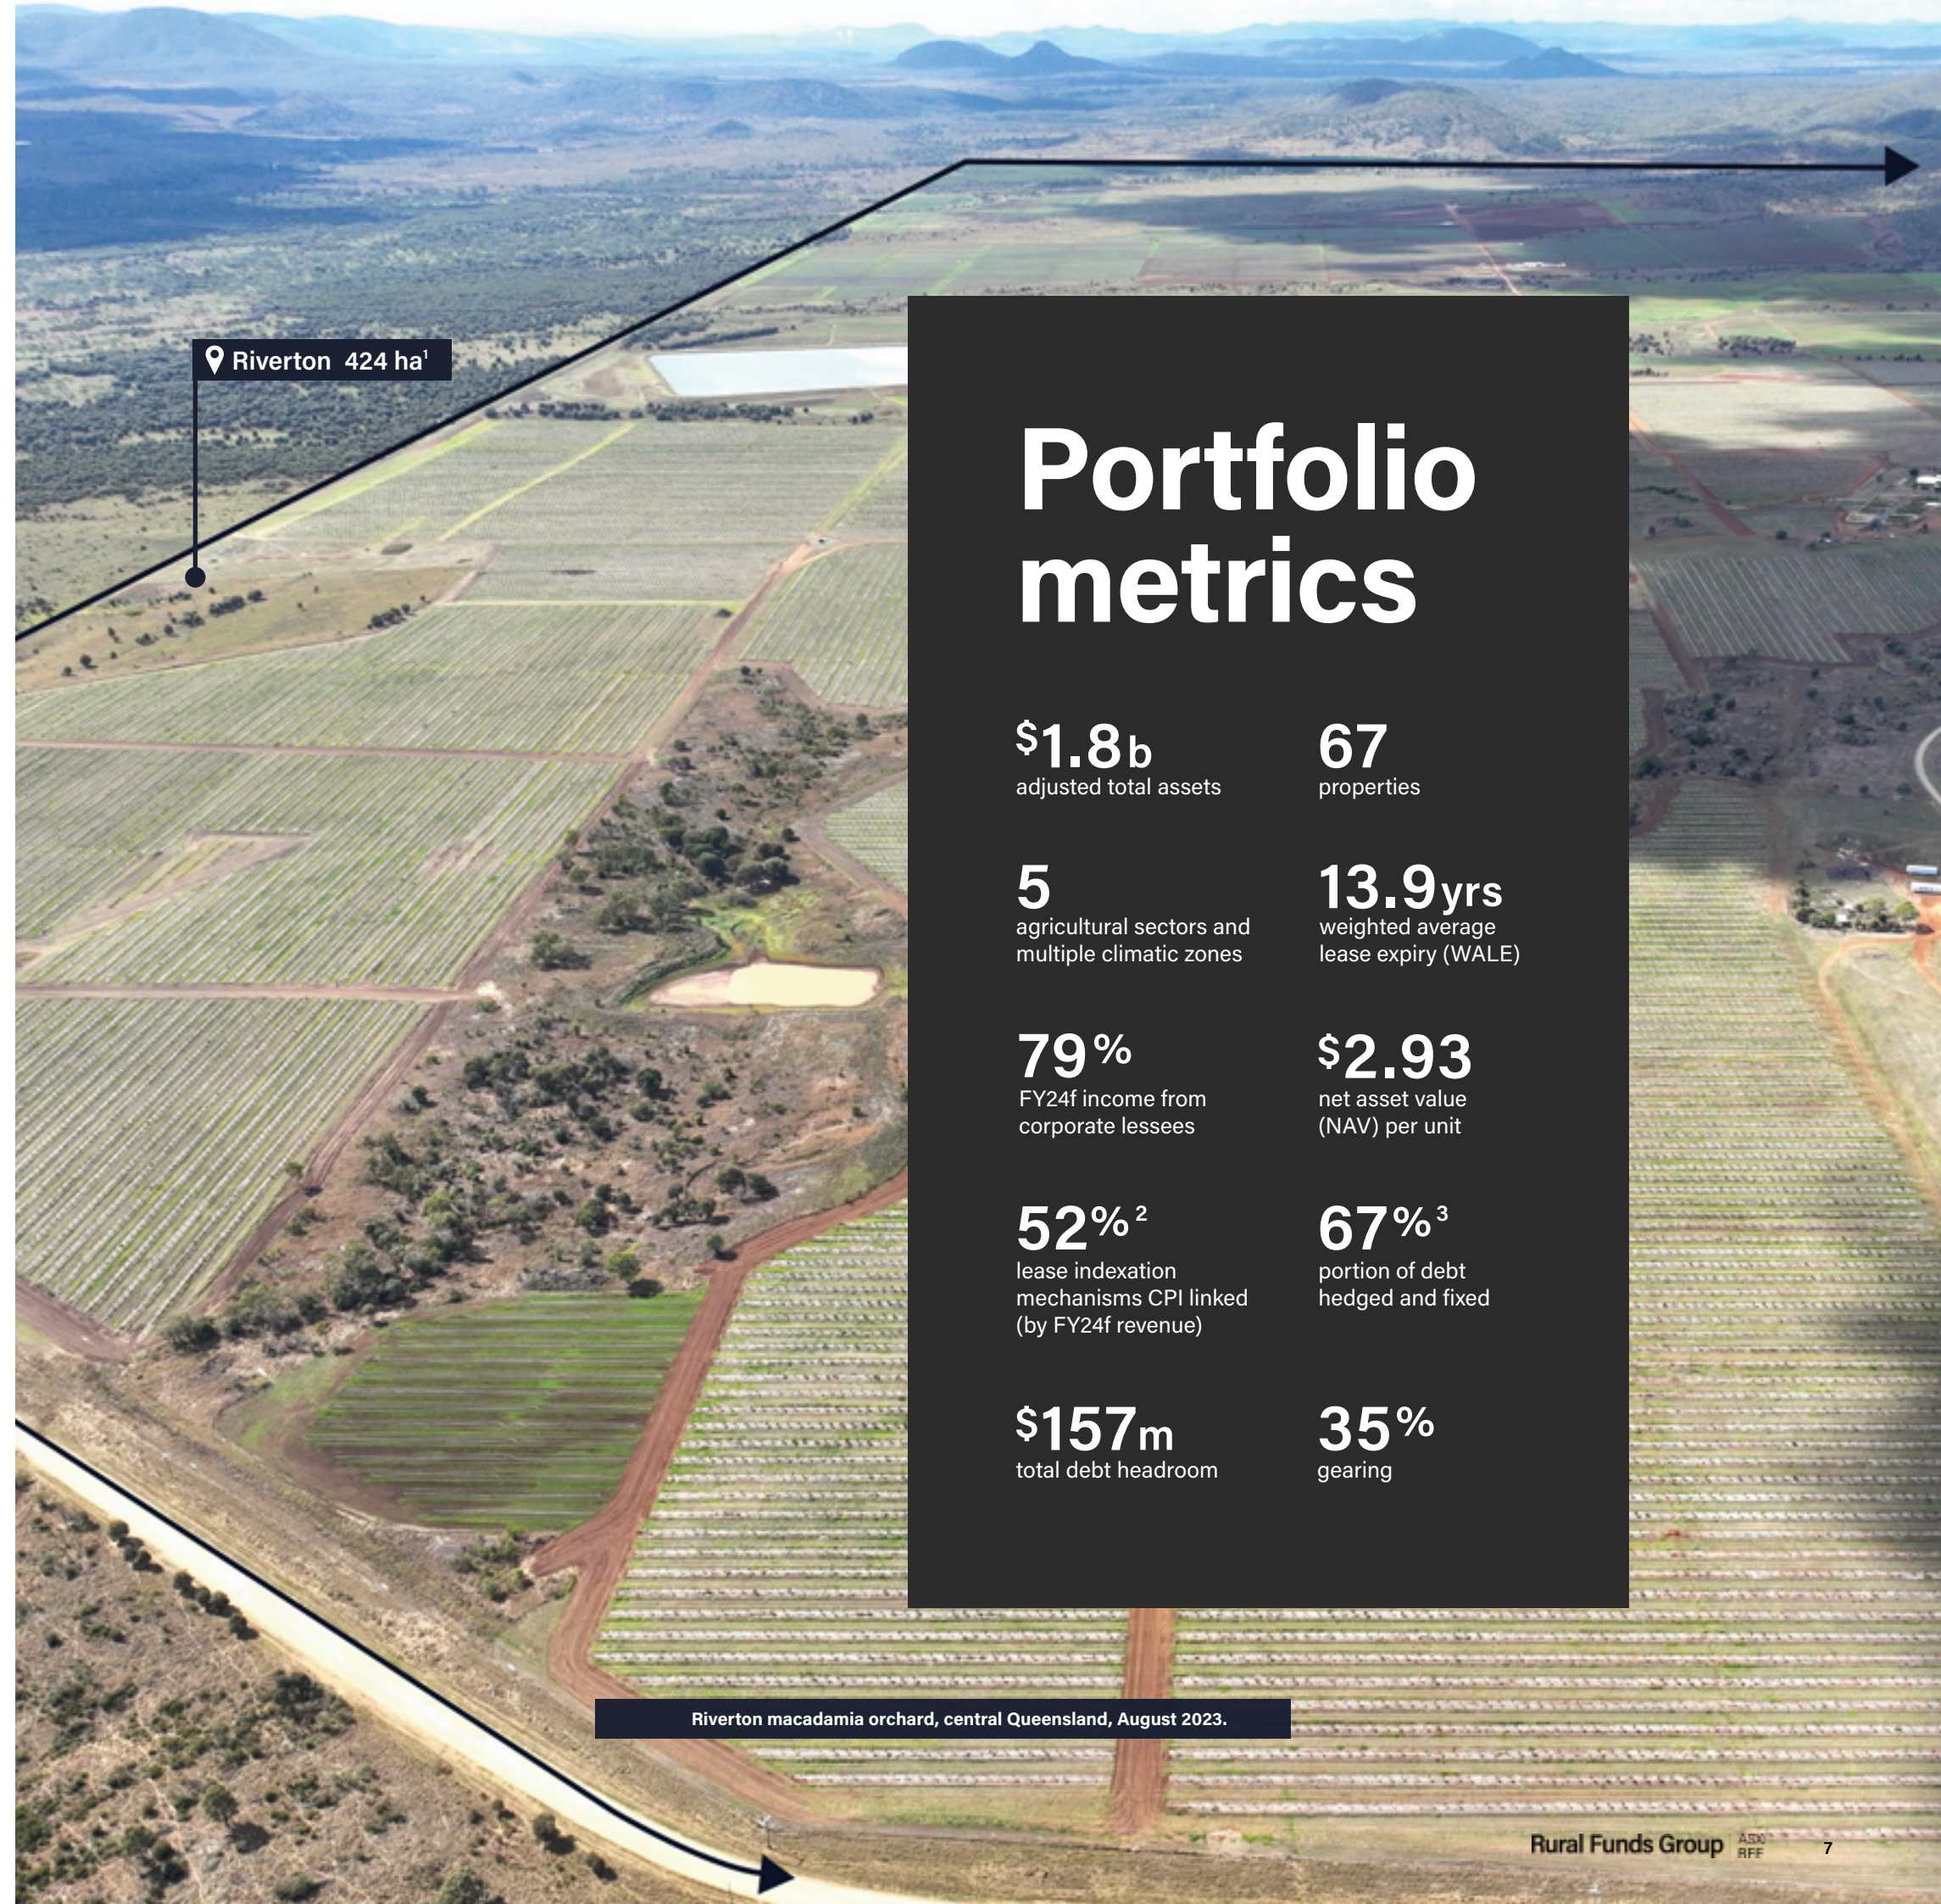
Riverton 424 ha$^1$

Portfolio metrics

$\$1.8$b
adjusted total assets

67
properties

5
agricultural sectors and multiple climatic zones

13.9yrs
weighted average lease expiry (WALE)

79%
FY24f income from corporate lessees

$\$2.93$
net asset value (NAV) per unit

52%$^2$
lease indexation mechanisms CPI linked (by FY24f revenue)

67%$^3$
portion of debt hedged and fixed

$\$157$m
total debt headroom

35%
gearing

Riverton macadamia orchard, central Queensland, August 2023.

Rural Funds Group ASX: RFF 7